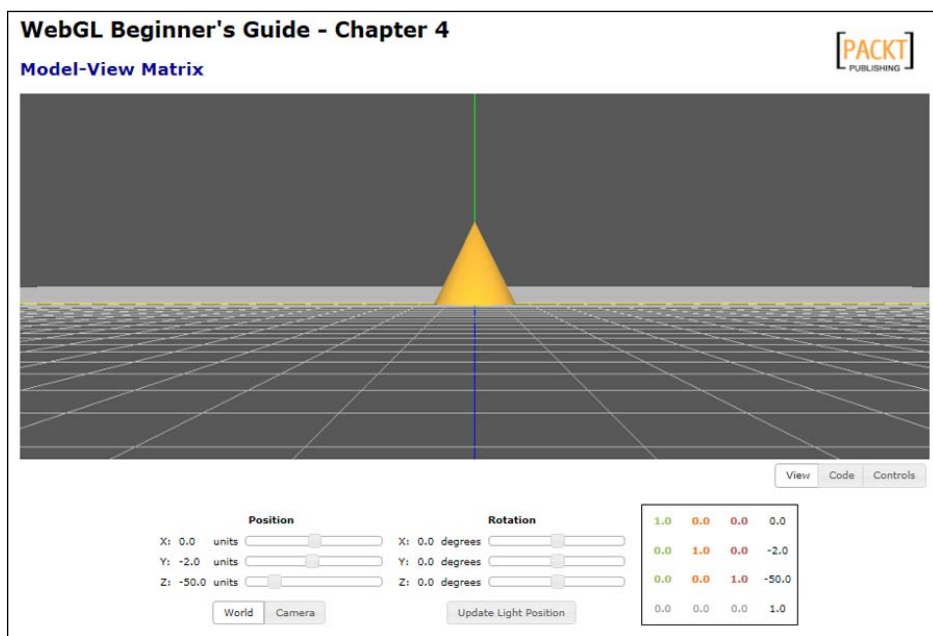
WebGL Beginner's Guide - Chapter 4

Model-View Matrix

PACKT PUBLISHING

View Code Controls

Position

X: 0.0 units

Y: -2.0 units

Z: -50.0 units

World Camera

Rotation

X: 0.0 degrees

Y: 0.0 degrees

Z: 0.0 degrees

Update Light Position

| 1.0 | 0.0 | 0.0 | 0.0 |
|---|---|---|---|
| 0.0 | 1.0 | 0.0 | -2.0 |
| 0.0 | 0.0 | 1.0 | -50.0 |
| 0.0 | 0.0 | 0.0 | 1.0 |